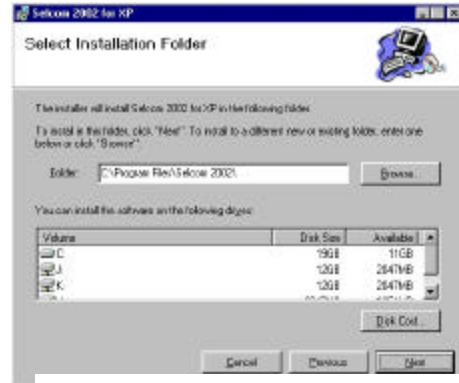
Selcom 2002 for XP

Select Installation Folder

The installer will install Selcom 2002 for XP in the following folder.

To install in this folder, click "Next". To install to a different new or existing folder, enter one below or click "Browse".

Folder: C:\Program Files\Selcom 2002\

Browse...

You can install the software on the following drives:

| Volume | Disk Size | Available |
|---|---|---|
| C: | 19GB | 11GB |
| J: | 12GB | 2647MB |
| K: | 12GB | 2647MB |
| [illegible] | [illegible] | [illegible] |

Disk Cost...

Cancel

Previous

Next